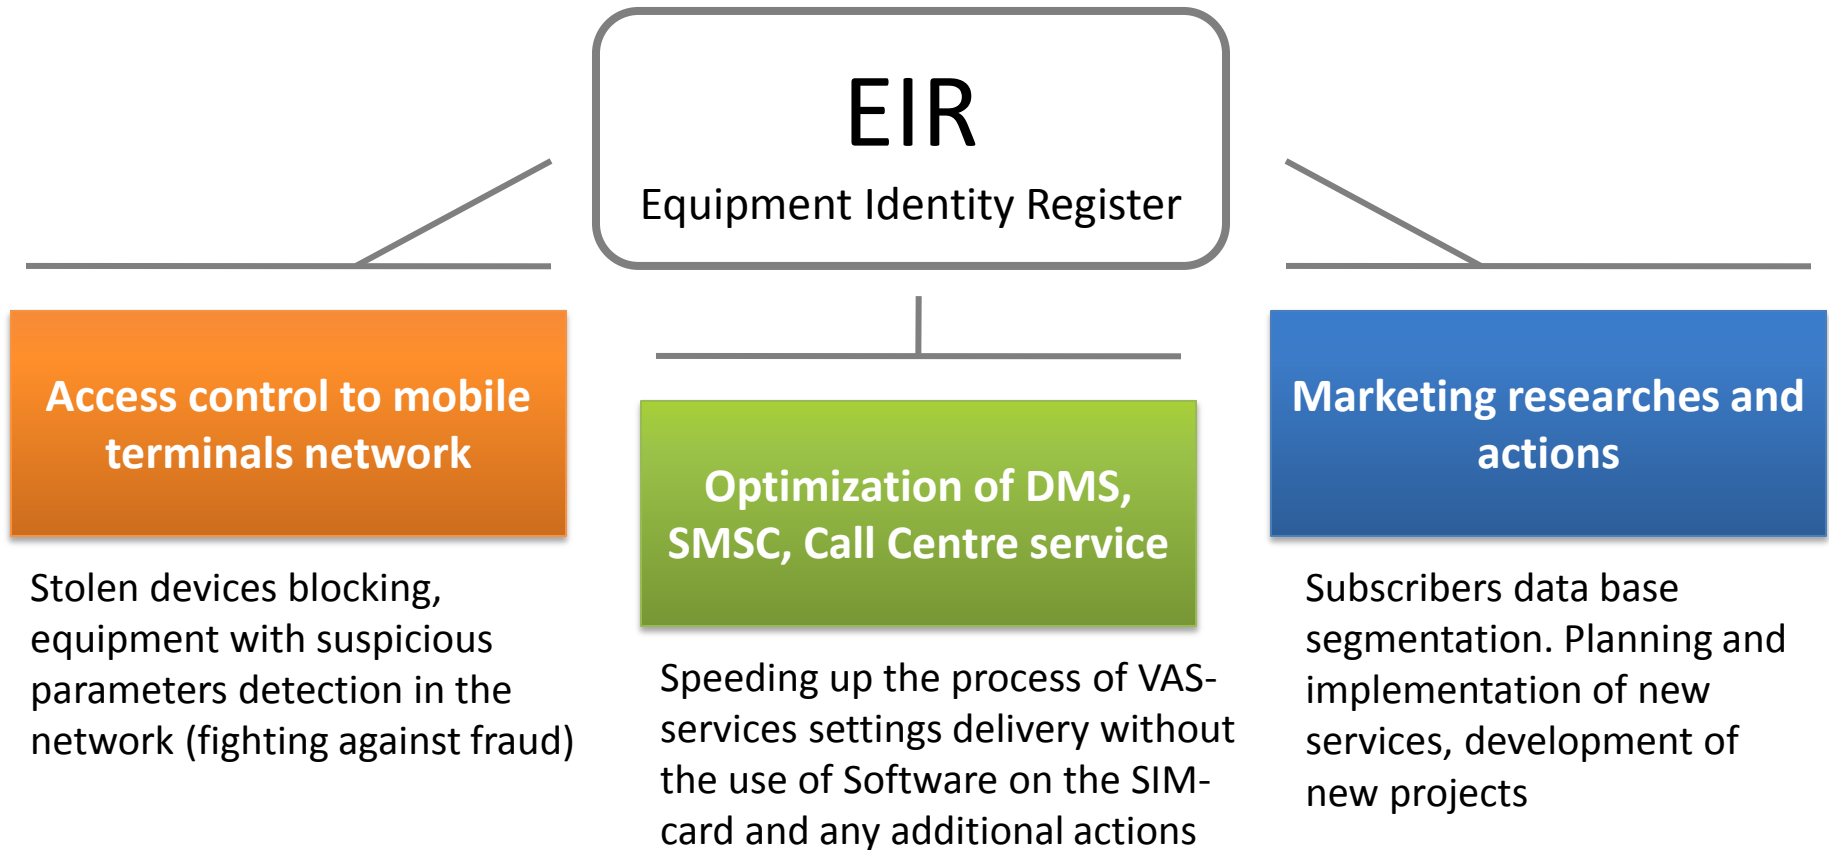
EIR
Equipment Identity Register

Access control to mobile terminals network

Stolen devices blocking, equipment with suspicious parameters detection in the network (fighting against fraud)

Optimization of DMS, SMSC, Call Centre service

Speeding up the process of VAS-services settings delivery without the use of Software on the SIM-card and any additional actions

Marketing researches and actions

Subscribers data base segmentation. Planning and implementation of new services, development of new projects